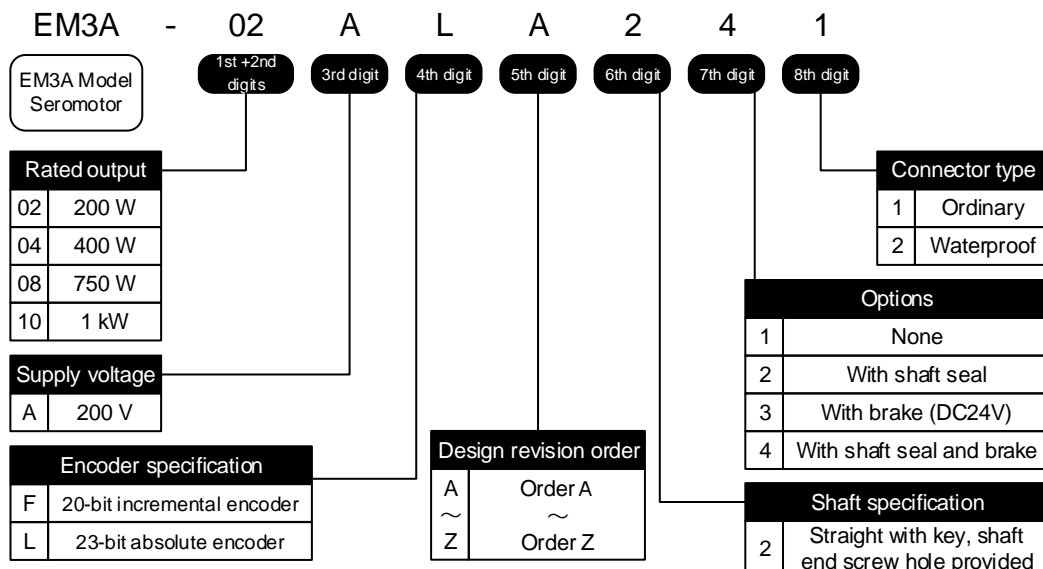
EM3A - 02 A L A 2 4 1

EM3A Model Seromotor

1st +2nd digits | 3rd digit | 4th digit | 5th digit | 6th digit | 7th digit | 8th digit

| Rated output | |
|---|---|
| 02 | 200 W |
| 04 | 400 W |
| 08 | 750 W |
| 10 | 1 kW |

| Supply voltage | |
|---|---|
| A | 200 V |

| Encoder specification | |
|---|---|
| F | 20-bit incremental encoder |
| L | 23-bit absolute encoder |

| Design revision order | |
|---|---|
| A $\sim$ Z | Order A $\sim$ Order Z |

| Connector type | |
|---|---|
| 1 | Ordinary |
| 2 | Waterproof |

| Options | |
|---|---|
| 1 | None |
| 2 | With shaft seal |
| 3 | With brake (DC24V) |
| 4 | With shaft seal and brake |

| Shaft specification | |
|---|---|
| 2 | Straight with key, shaft end screw hole provided |